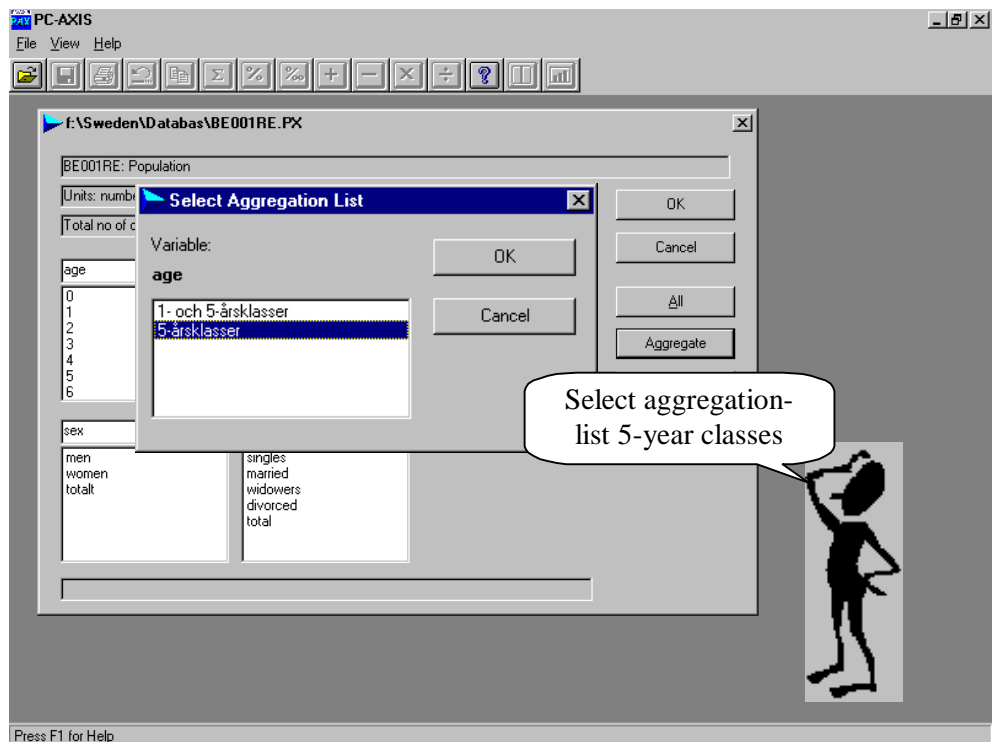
PC-AXIS
File View Help

f:\Sweden\Databas\BE001RE.PX

BE001RE: Population
Units: numbe
Total no of c

Select Aggregation List
Variable:
age
1- och 5-årsklasser
5-årsklasser
OK
Cancel

OK
Cancel
All
Aggregate

age
0
1
2
3
4
5
6

sex
men
women
totalt

singles
married
widowers
divorced
total

Select aggregation-list 5-year classes

Press F1 for Help